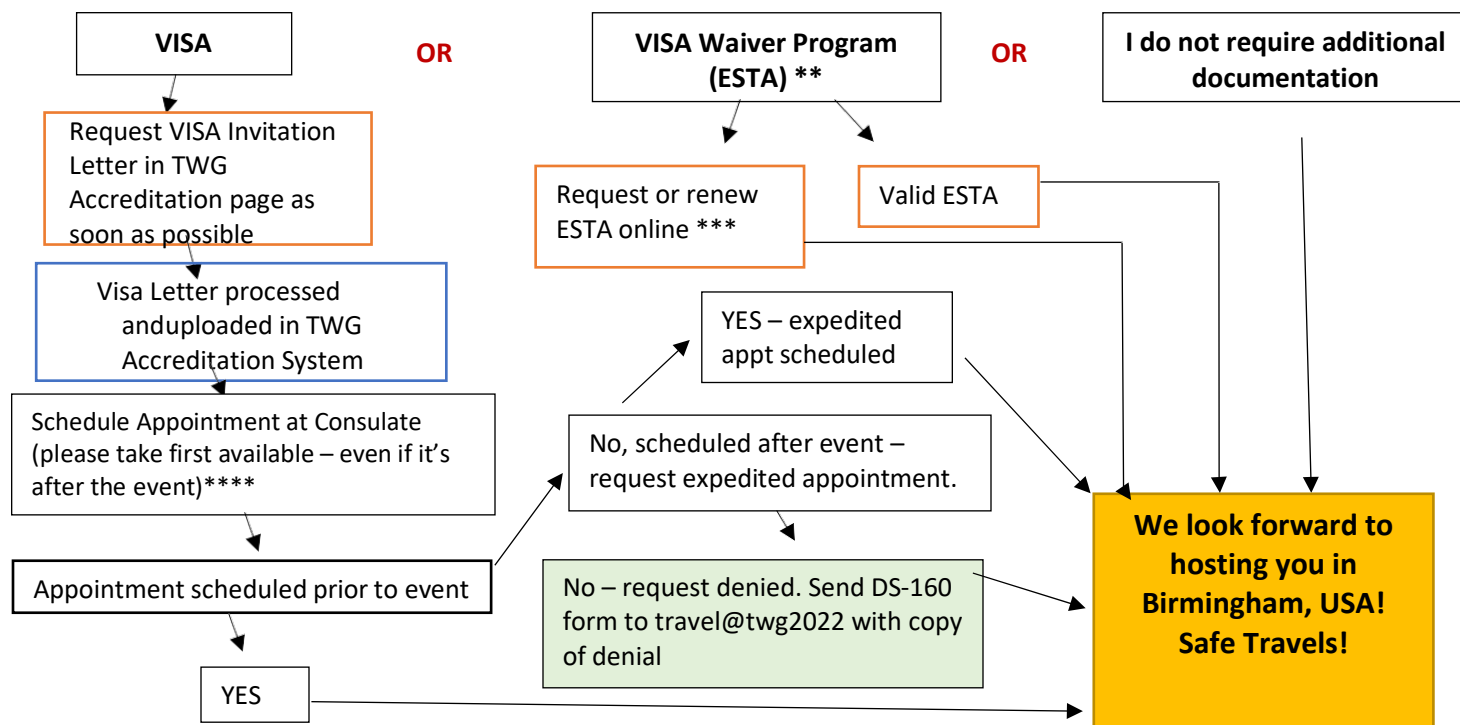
VISA

OR

VISA Waiver Program (ESTA) **

OR

I do not require additional documentation

Request VISA Invitation Letter in TWG Accreditation page as soon as possible

Request or renew ESTA online ***

Valid ESTA

Visa Letter processed anduploaded in TWG Accreditation System

YES – expedited appt scheduled

Schedule Appointment at Consulate (please take first available – even if it's after the event)****

No, scheduled after event – request expedited appointment.

Appointment scheduled prior to event

No – request denied. Send DS-160 form to travel@twg2022 with copy of denial

We look forward to hosting you in Birmingham, USA! Safe Travels!

YES